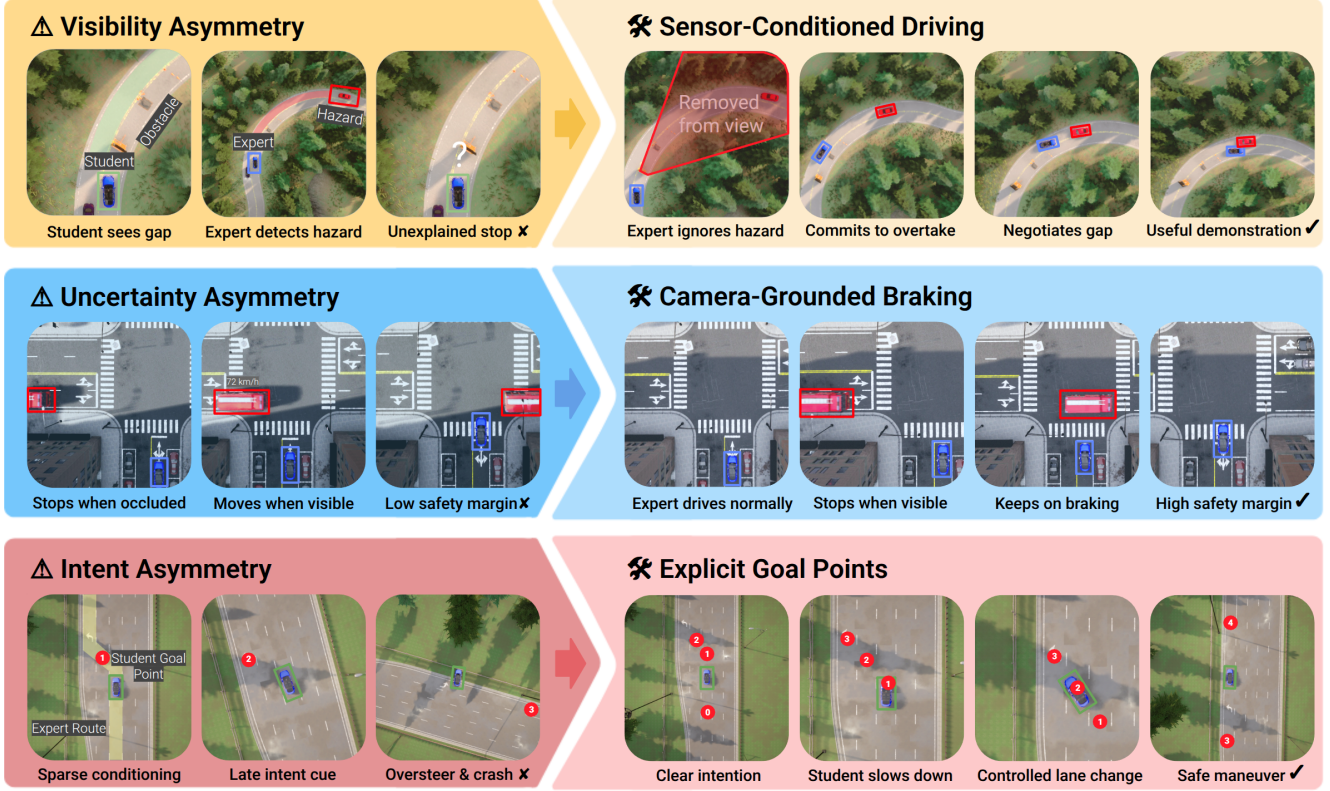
⚠ Visibility Asymmetry

Obstacle
Student
Student sees gap

Expert
Hazard
Expert detects hazard

?
Unexplained stop ✘

🛠 Sensor-Conditioned Driving

Removed from view
Expert ignores hazard

Commits to overtake

Negotiates gap

Useful demonstration ✓

⚠ Uncertainty Asymmetry

Stops when occluded

72 km/h
Moves when visible

Low safety margin ✘

🛠 Camera-Grounded Braking

Expert drives normally

Stops when visible

Keeps on braking

High safety margin ✓

⚠ Intent Asymmetry

1
Student Goal Point
Expert Route
Sparse conditioning

2
Late intent cue

3
Oversteer & crash ✘

🛠 Explicit Goal Points

2
1
0
Clear intention

3
2
1
Student slows down

3
2
1
Controlled lane change

4
3
Safe maneuver ✓